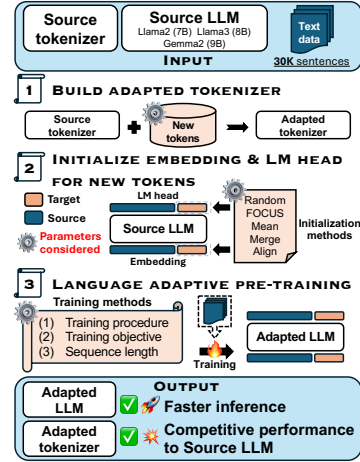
Source tokenizer

Source LLM
Llama2 (7B) Llama3 (8B)
Gemma2 (9B)

Text data

Input

30K sentences

1 Build adapted tokenizer

Source tokenizer + New tokens → Adapted tokenizer

2 Initialize embedding & LM head for new tokens

Target
Source
Parameters considered

LM head
Source LLM
Embedding

Random
FOCUS
Mean
Merge
Align

Initialization methods

3 Language adaptive pre-training

Training methods
(1) Training procedure
(2) Training objective
(3) Sequence length

Training

Adapted LLM

Output

Adapted LLM ✅ Faster inference

Adapted tokenizer ✅ Competitive performance to Source LLM